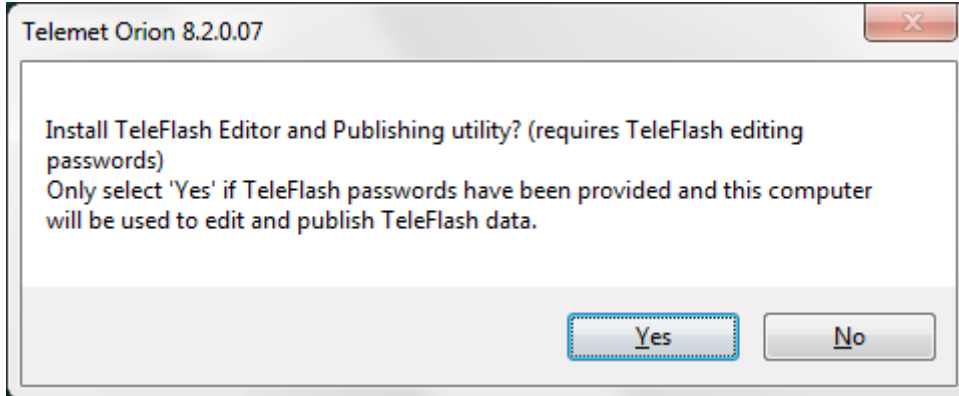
Telemet Orion 8.2.0.07

Install TeleFlash Editor and Publishing utility? (requires TeleFlash editing passwords)
Only select 'Yes' if TeleFlash passwords have been provided and this computer will be used to edit and publish TeleFlash data.

Yes
No